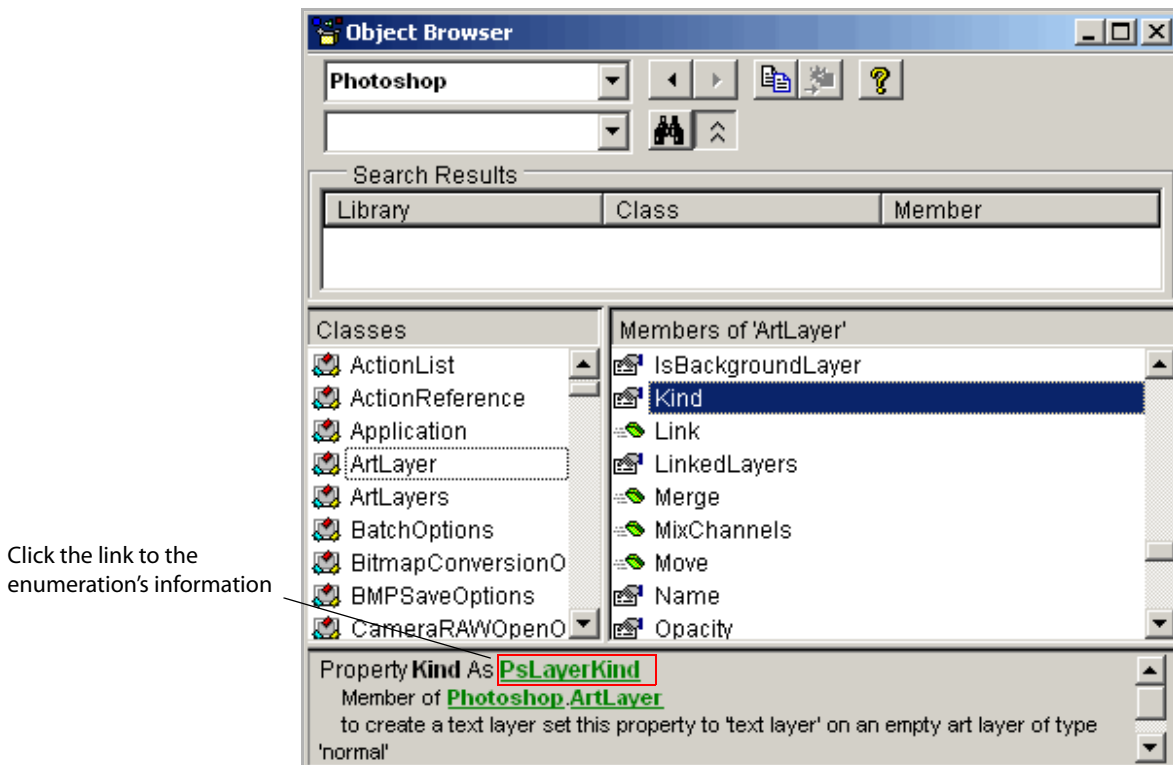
Object Browser

Photoshop

Search Results

| Library | Class | Member |
|---|---|---|

Classes

ActionList
ActionReference
Application
ArtLayer
ArtLayers
BatchOptions
BitmapConversionO
BMPSaveOptions
CameraRAWOpenO

Members of 'ArtLayer'

IsBackgroundLayer
Kind
Link
LinkedLayers
Merge
MixChannels
Move
Name
Opacity

Click the link to the enumeration's information

Property Kind As PsLayerKind
Member of Photoshop.ArtLayer
to create a text layer set this property to 'text layer' on an empty art layer of type 'normal'